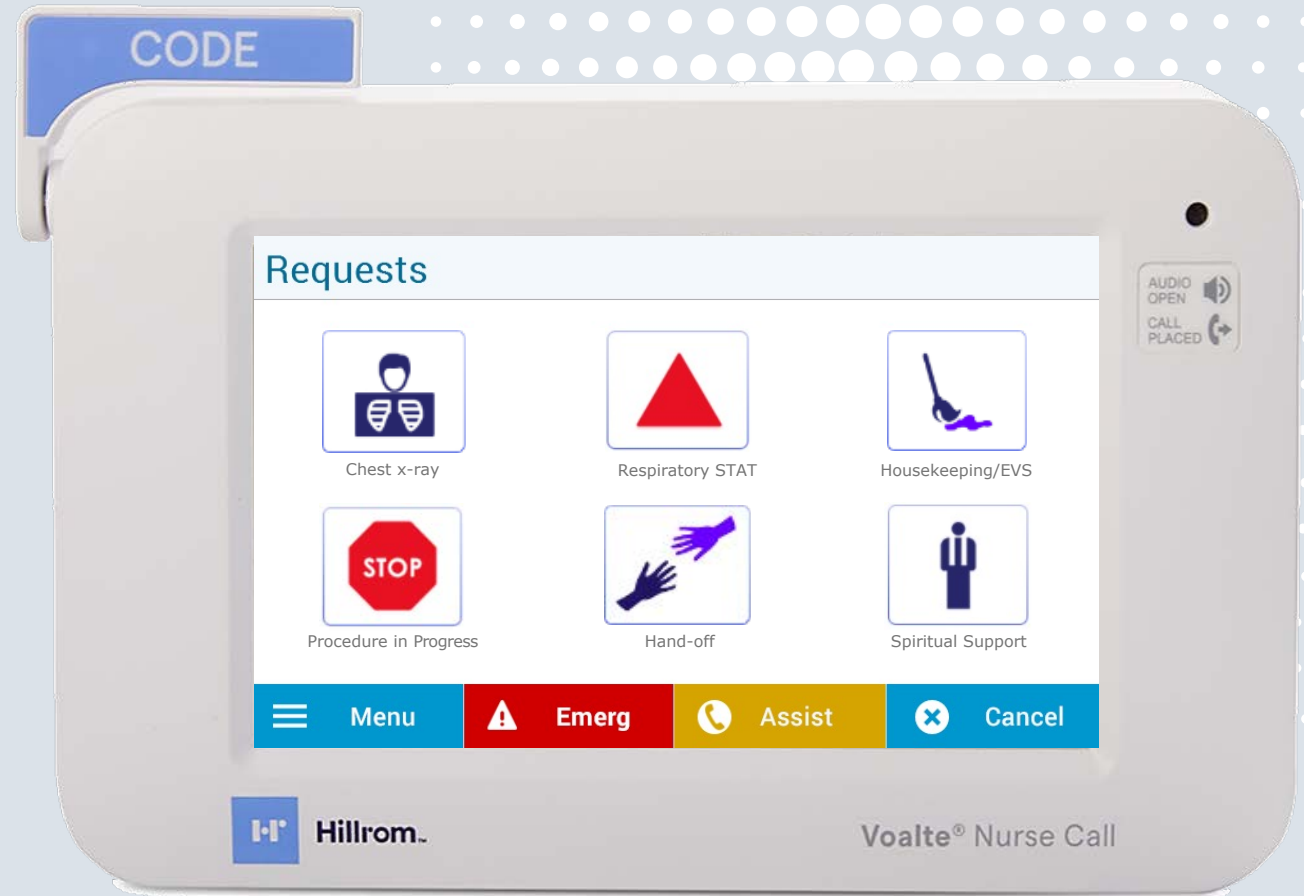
CODE

Requests

Chest x-ray

Respiratory STAT

Housekeeping/EVS

STOP

Procedure in Progress

Hand-off

Spiritual Support

Menu

Emerg

Assist

Cancel

AUDIO OPEN

CALL PLACED

Hillrom.

Voalte® Nurse Call